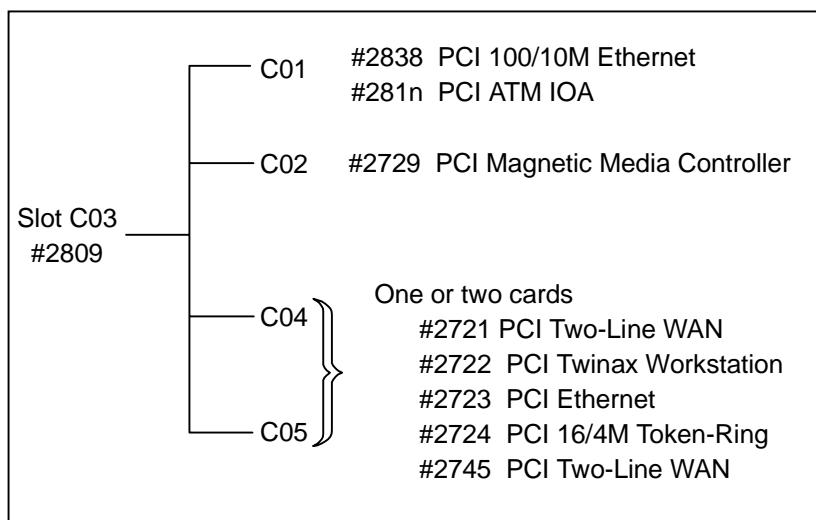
Slot C03
#2809

C01
#2838 PCI 100/10M Ethernet
#281n PCI ATM IOA

C02
#2729 PCI Magnetic Media Controller

C04

C05

One or two cards
#2721 PCI Two-Line WAN
#2722 PCI Twinax Workstation
#2723 PCI Ethernet
#2724 PCI 16/4M Token-Ring
#2745 PCI Two-Line WAN